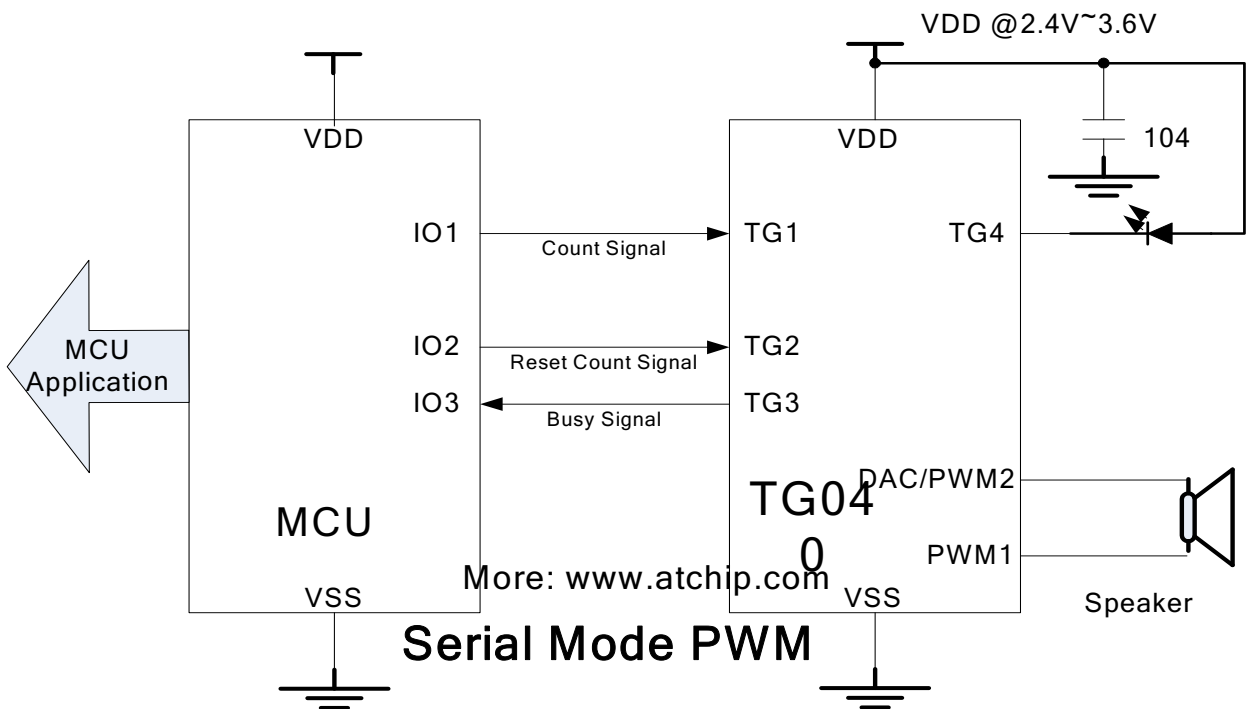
VDD @2.4V~3.6V

VDD

VDD

104

IO1

Count Signal

TG1

TG4

MCU Application

IO2

Reset Count Signal

TG2

IO3

Busy Signal

TG3

DAC/PWM2

MCU

TG04
0

PWM1

More: www.atchip.com

VSS

VSS

Speaker

Serial Mode PWM